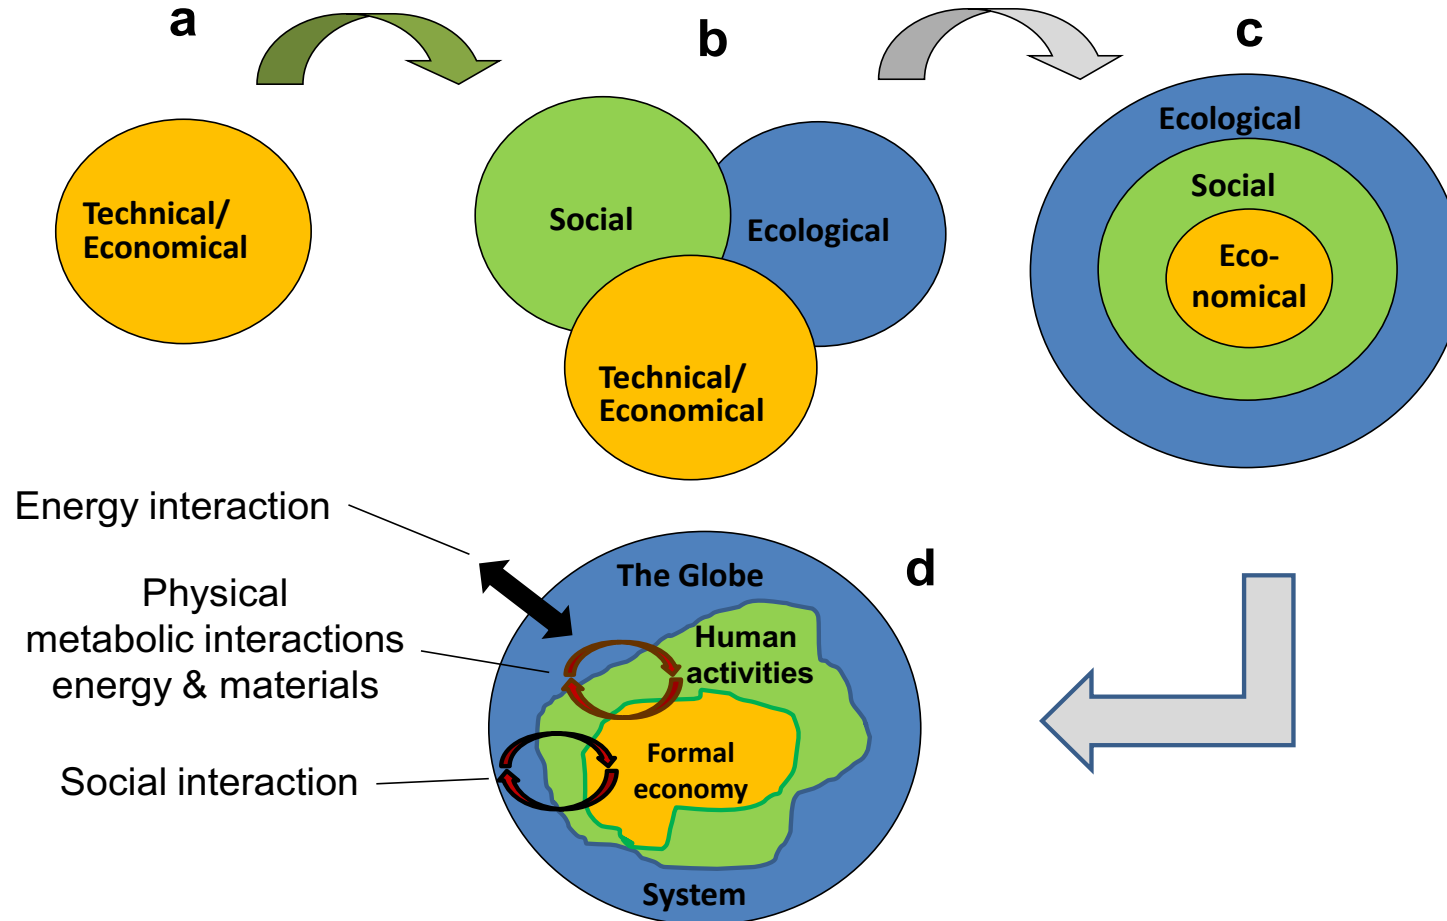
a

Technical/ Economical

b

Social

Ecological

Technical/ Economical

c

Ecological

Social

Eco-nomical

Energy interaction

Physical metabolic interactions energy & materials

Social interaction

The Globe

Human activities

Formal economy

System

d